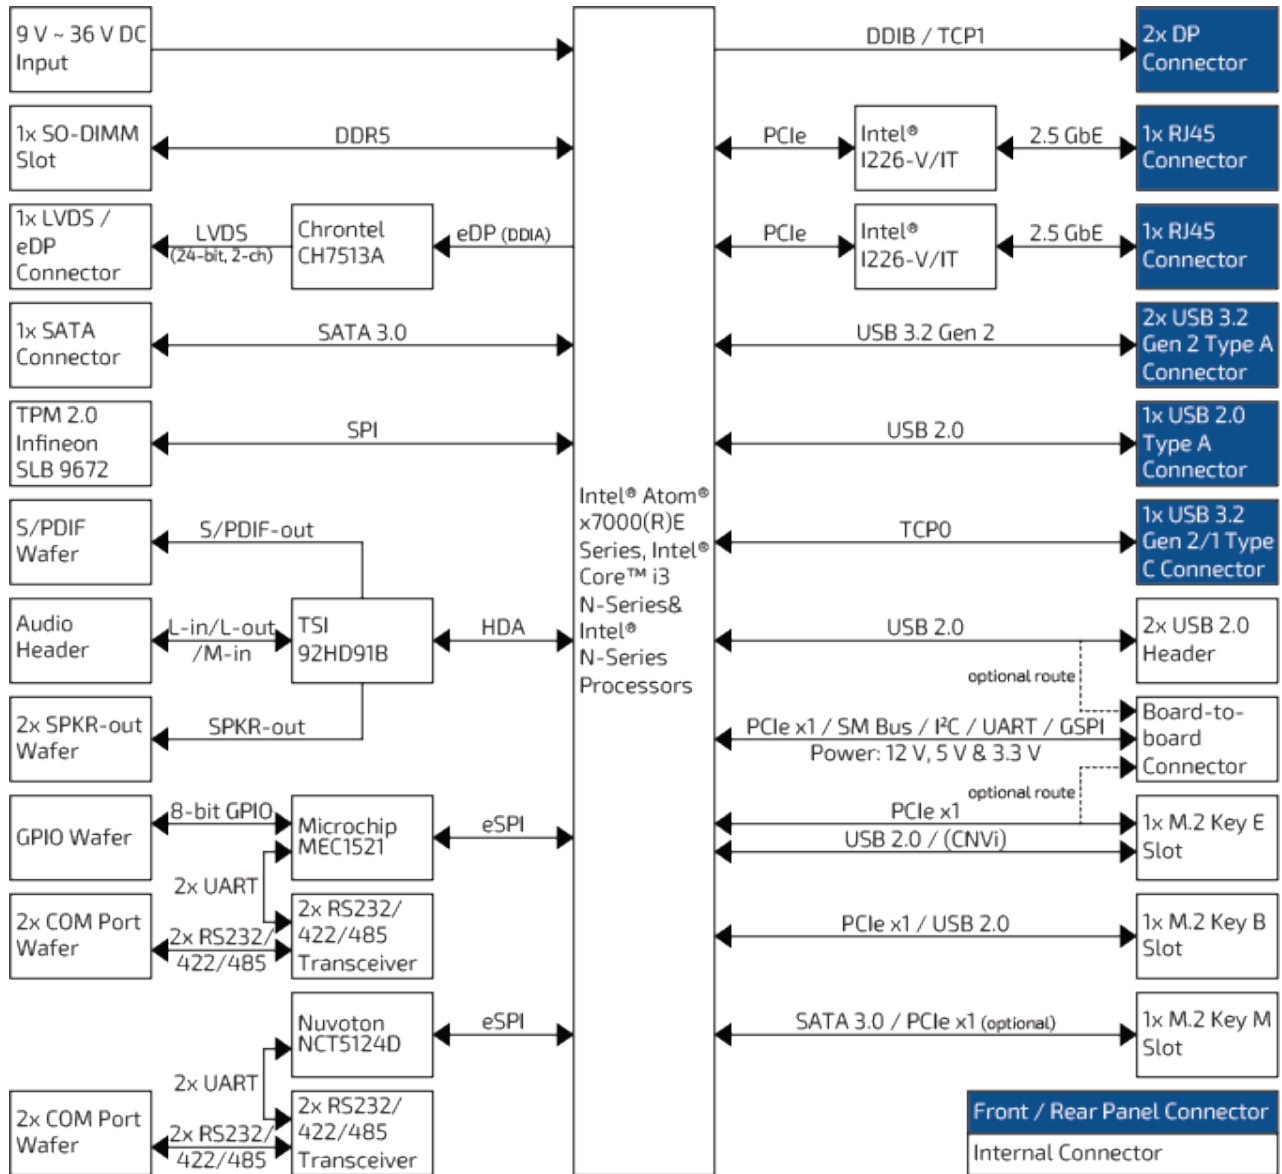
9 V ~ 36 V DC Input

1x SO-DIMM Slot

DDR5

1x LVDS / eDP Connector

LVDS (24-bit, 2-ch)

Chrontel CH7513A

eDP (DDIA)

1x SATA Connector

SATA 3.0

TPM 2.0 Infineon SLB 9672

SPI

S/PDIF Wafer

S/PDIF-out

Audio Header

L-in/L-out /M-in

TSI 92HD91B

HDA

2x SPKR-out Wafer

SPKR-out

GPIO Wafer

8-bit GPIO

Microchip MEC1521

eSPI

2x UART

2x COM Port Wafer

2x RS232/ 422/485

2x RS232/ 422/485 Transceiver

Nuvoton NCT5124D

eSPI

2x UART

2x COM Port Wafer

2x RS232/ 422/485

2x RS232/ 422/485 Transceiver

Intel® Atom® x7000(R)E Series, Intel® Core™ i3 N-Series& Intel® N-Series Processors

DDIB / TCP1

2x DP Connector

PCIe

Intel® I226-V/IT

2.5 GbE

1x RJ45 Connector

PCIe

Intel® I226-V/IT

2.5 GbE

1x RJ45 Connector

USB 3.2 Gen 2

2x USB 3.2 Gen 2 Type A Connector

USB 2.0

1x USB 2.0 Type A Connector

TCP0

1x USB 3.2 Gen 2/1 Type C Connector

USB 2.0

2x USB 2.0 Header

optional route

PCIe x1 / SM Bus / I²C / UART / GSPI
Power: 12 V, 5 V & 3.3 V

Board-to-board Connector

optional route

PCIe x1

USB 2.0 / (CNVi)

1x M.2 Key E Slot

PCIe x1 / USB 2.0

1x M.2 Key B Slot

SATA 3.0 / PCIe x1 (optional)

1x M.2 Key M Slot

Front / Rear Panel Connector

Internal Connector